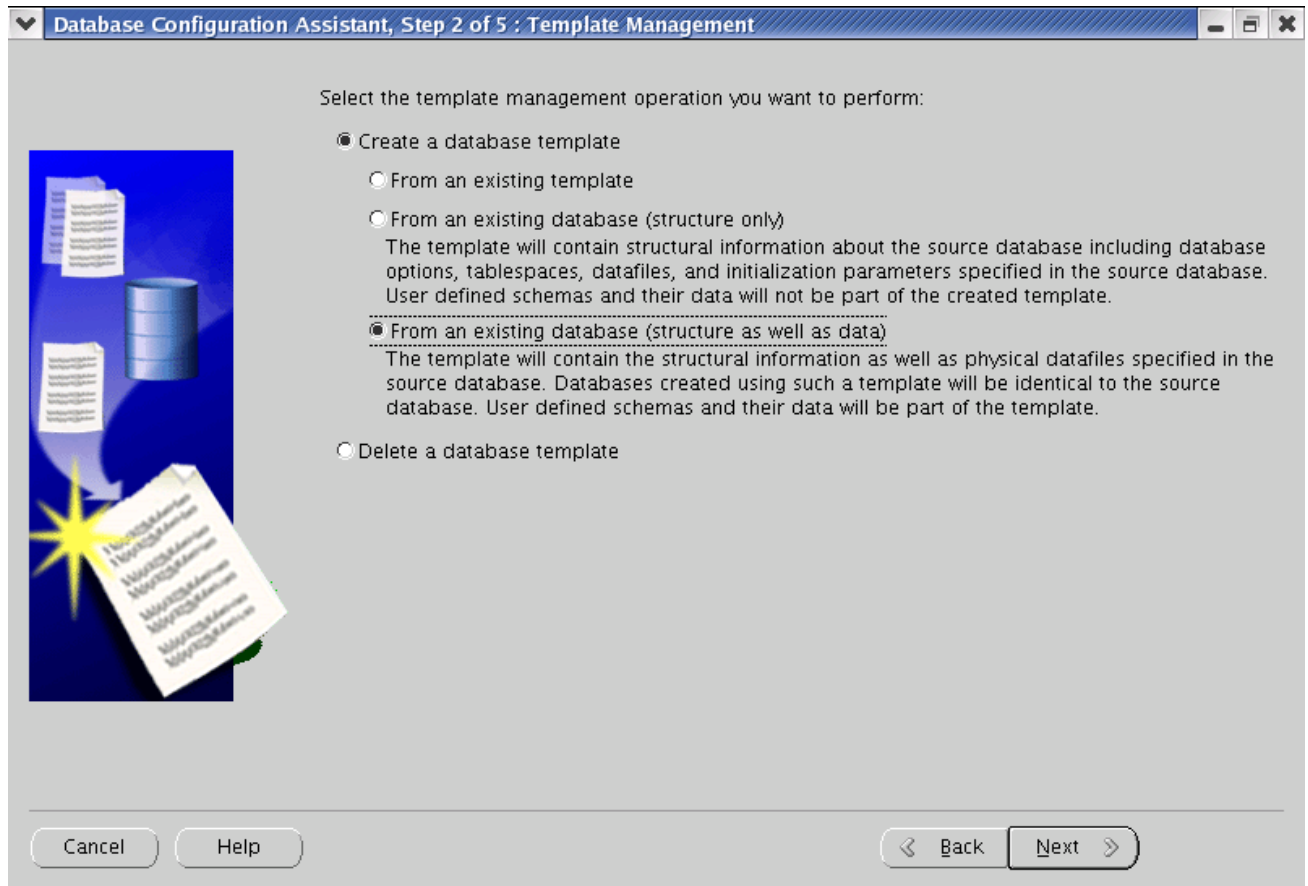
Database Configuration Assistant, Step 2 of 5 : Template Management

Select the template management operation you want to perform:

Create a database template

From an existing template

From an existing database (structure only)

The template will contain structural information about the source database including database options, tablespaces, datafiles, and initialization parameters specified in the source database. User defined schemas and their data will not be part of the created template.

From an existing database (structure as well as data)

The template will contain the structural information as well as physical datafiles specified in the source database. Databases created using such a template will be identical to the source database. User defined schemas and their data will be part of the template.

Delete a database template

Cancel

Help

Back

Next